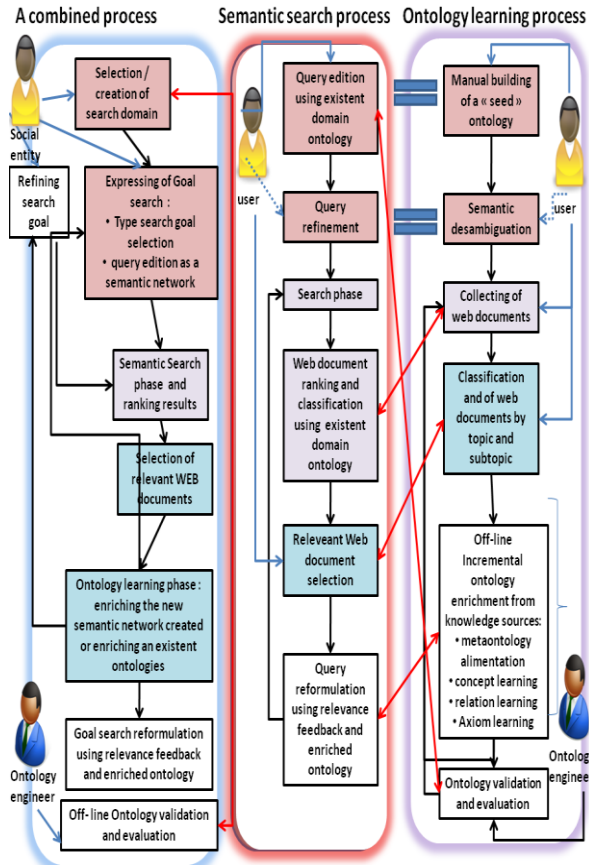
A combined process

Semantic search process

Ontology learning process

Selection / creation of search domain

Social entity

Refining search goal

Expressing of Goal search :
• Type search goal selection
• query edition as a semantic network

Semantic Search phase and ranking results

Selection of relevant WEB documents

Ontology learning phase : enriching the new semantic network created or enriching an existent ontologies

Ontology engineer

Goal search reformulation using relevance feedback and enriched ontology

Off- line Ontology validation and evaluation

Query edition using existent domain ontology

user

Query refinement

Search phase

Web document ranking and classification using existent domain ontology

Releveant Web document selection

Query reformulation using relevance feedback and enriched ontology

Manual building of a « seed » ontology

Semantic desambiguation

user

Collecting of web documents

Classification and of web documents by topic and subtopic

Off-line Incremental ontology enrichment from knowledge sources:
• metaontology alimentation
• concept learning
• relation learning
• Axiom learning

Ontolog engineer

Ontology validation and evaluation